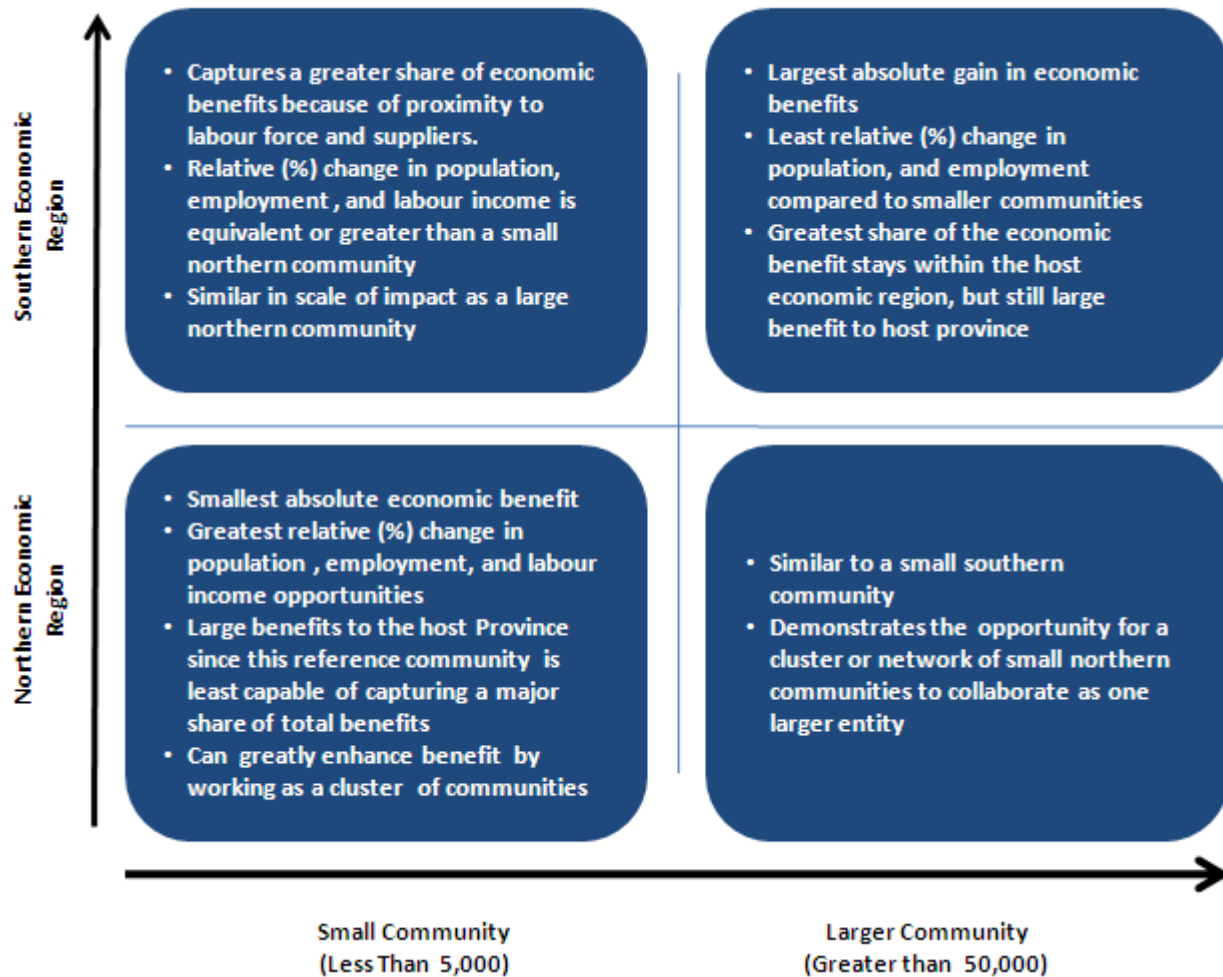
Southern Economic Region

• Captures a greater share of economic benefits because of proximity to labour force and suppliers.
• Relative (%) change in population, employment , and labour income is equivalent or greater than a small northern community
• Similar in scale of impact as a large northern community

• Largest absolute gain in economic benefits
• Least relative (%) change in population, and employment compared to smaller communities
• Greatest share of the economic benefit stays within the host economic region, but still large benefit to host province

Northern Economic Region

• Smallest absolute economic benefit
• Greatest relative (%) change in population , employment, and labour income opportunities
• Large benefits to the host Province since this reference community is least capable of capturing a major share of total benefits
• Can greatly enhance benefit by working as a cluster of communities

• Similar to a small southern community
• Demonstrates the opportunity for a cluster or network of small northern communities to collaborate as one larger entity

Small Community (Less Than 5,000)

Larger Community (Greater than 50,000)